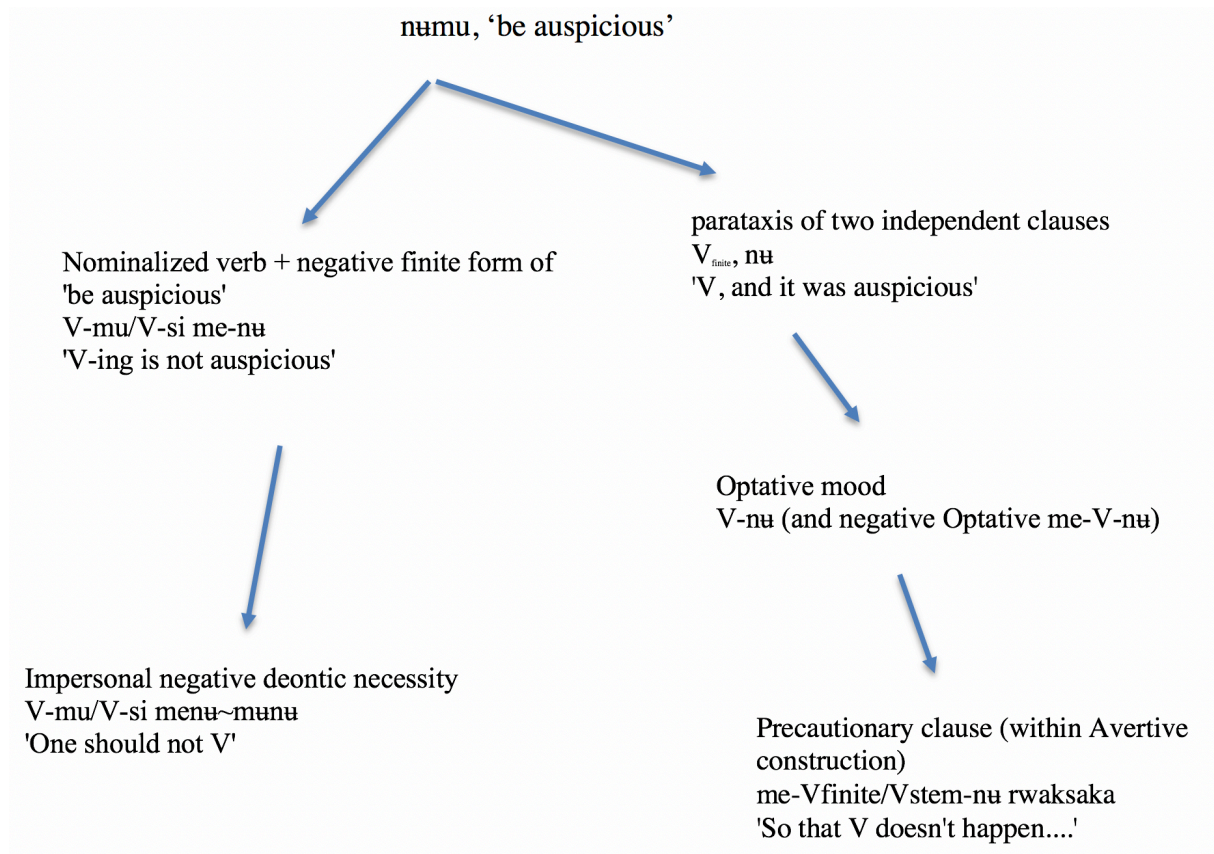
nʉmu, 'be auspicious'

Nominalized verb + negative finite form of 'be auspicious'
V-mu/V-si me-nʉ
'V-ing is not auspicious'

Impersonal negative deontic necessity
V-mu/V-si menʉ~mʉnʉ
'One should not V'

parataxis of two independent clauses
$V_{finite}$, nʉ
'V, and it was auspicious'

Optative mood
V-nʉ (and negative Optative me-V-nʉ)

Precautionary clause (within Avertive construction)
me-Vfinite/Vstem-nʉ rwaksaka
'So that V doesn't happen....'